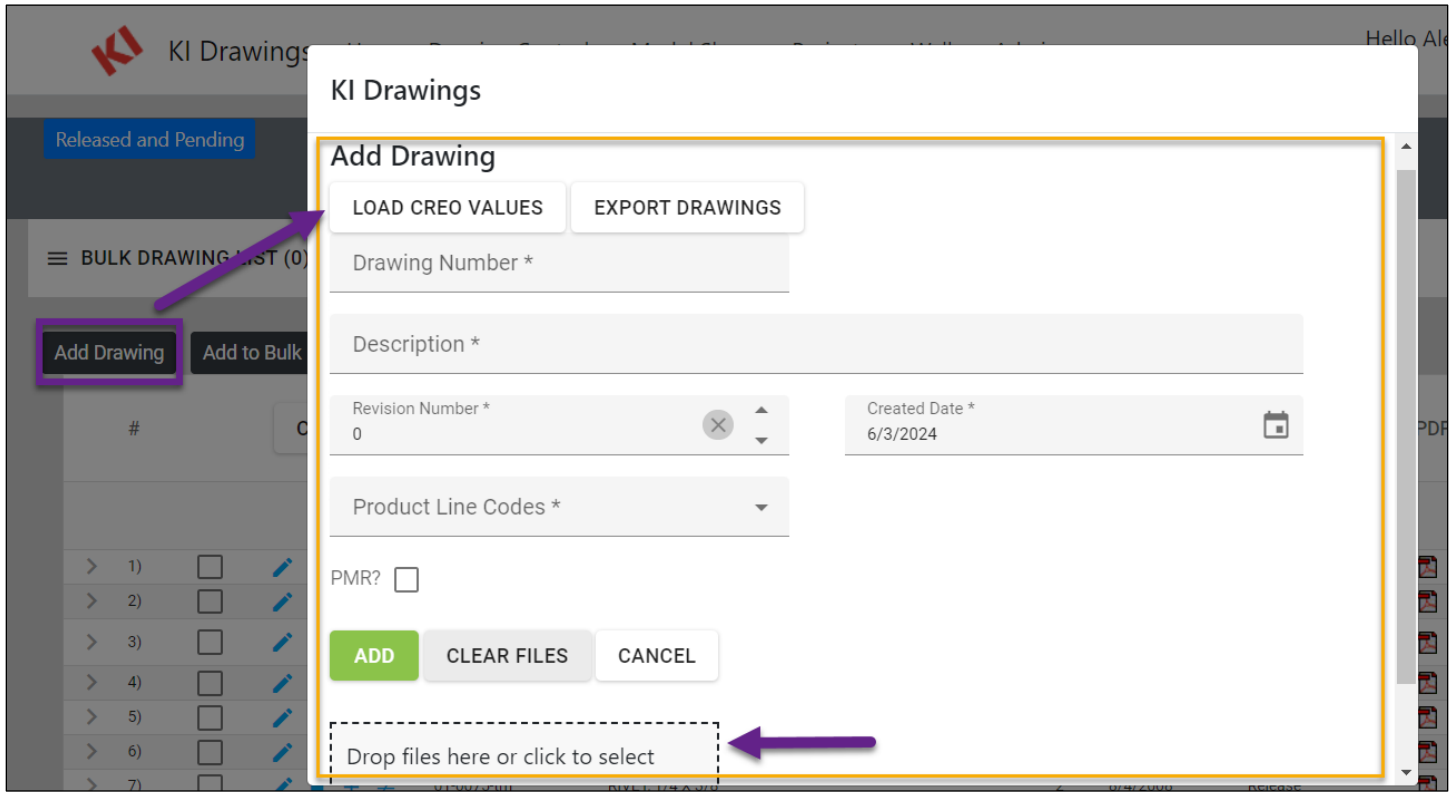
KI KI Drawings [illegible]

Hello Ale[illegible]

Released and Pending

BULK DRAWING LIST (0)

Add Drawing

Add to Bulk

#

C

PDF

1)
2)
3)
4)
5)
6)
7)

KI Drawings

Add Drawing

LOAD CREO VALUES

EXPORT DRAWINGS

Drawing Number *

Description *

Revision Number *
0

Created Date *
6/3/2024

Product Line Codes *

PMR?

ADD

CLEAR FILES

CANCEL

Drop files here or click to select